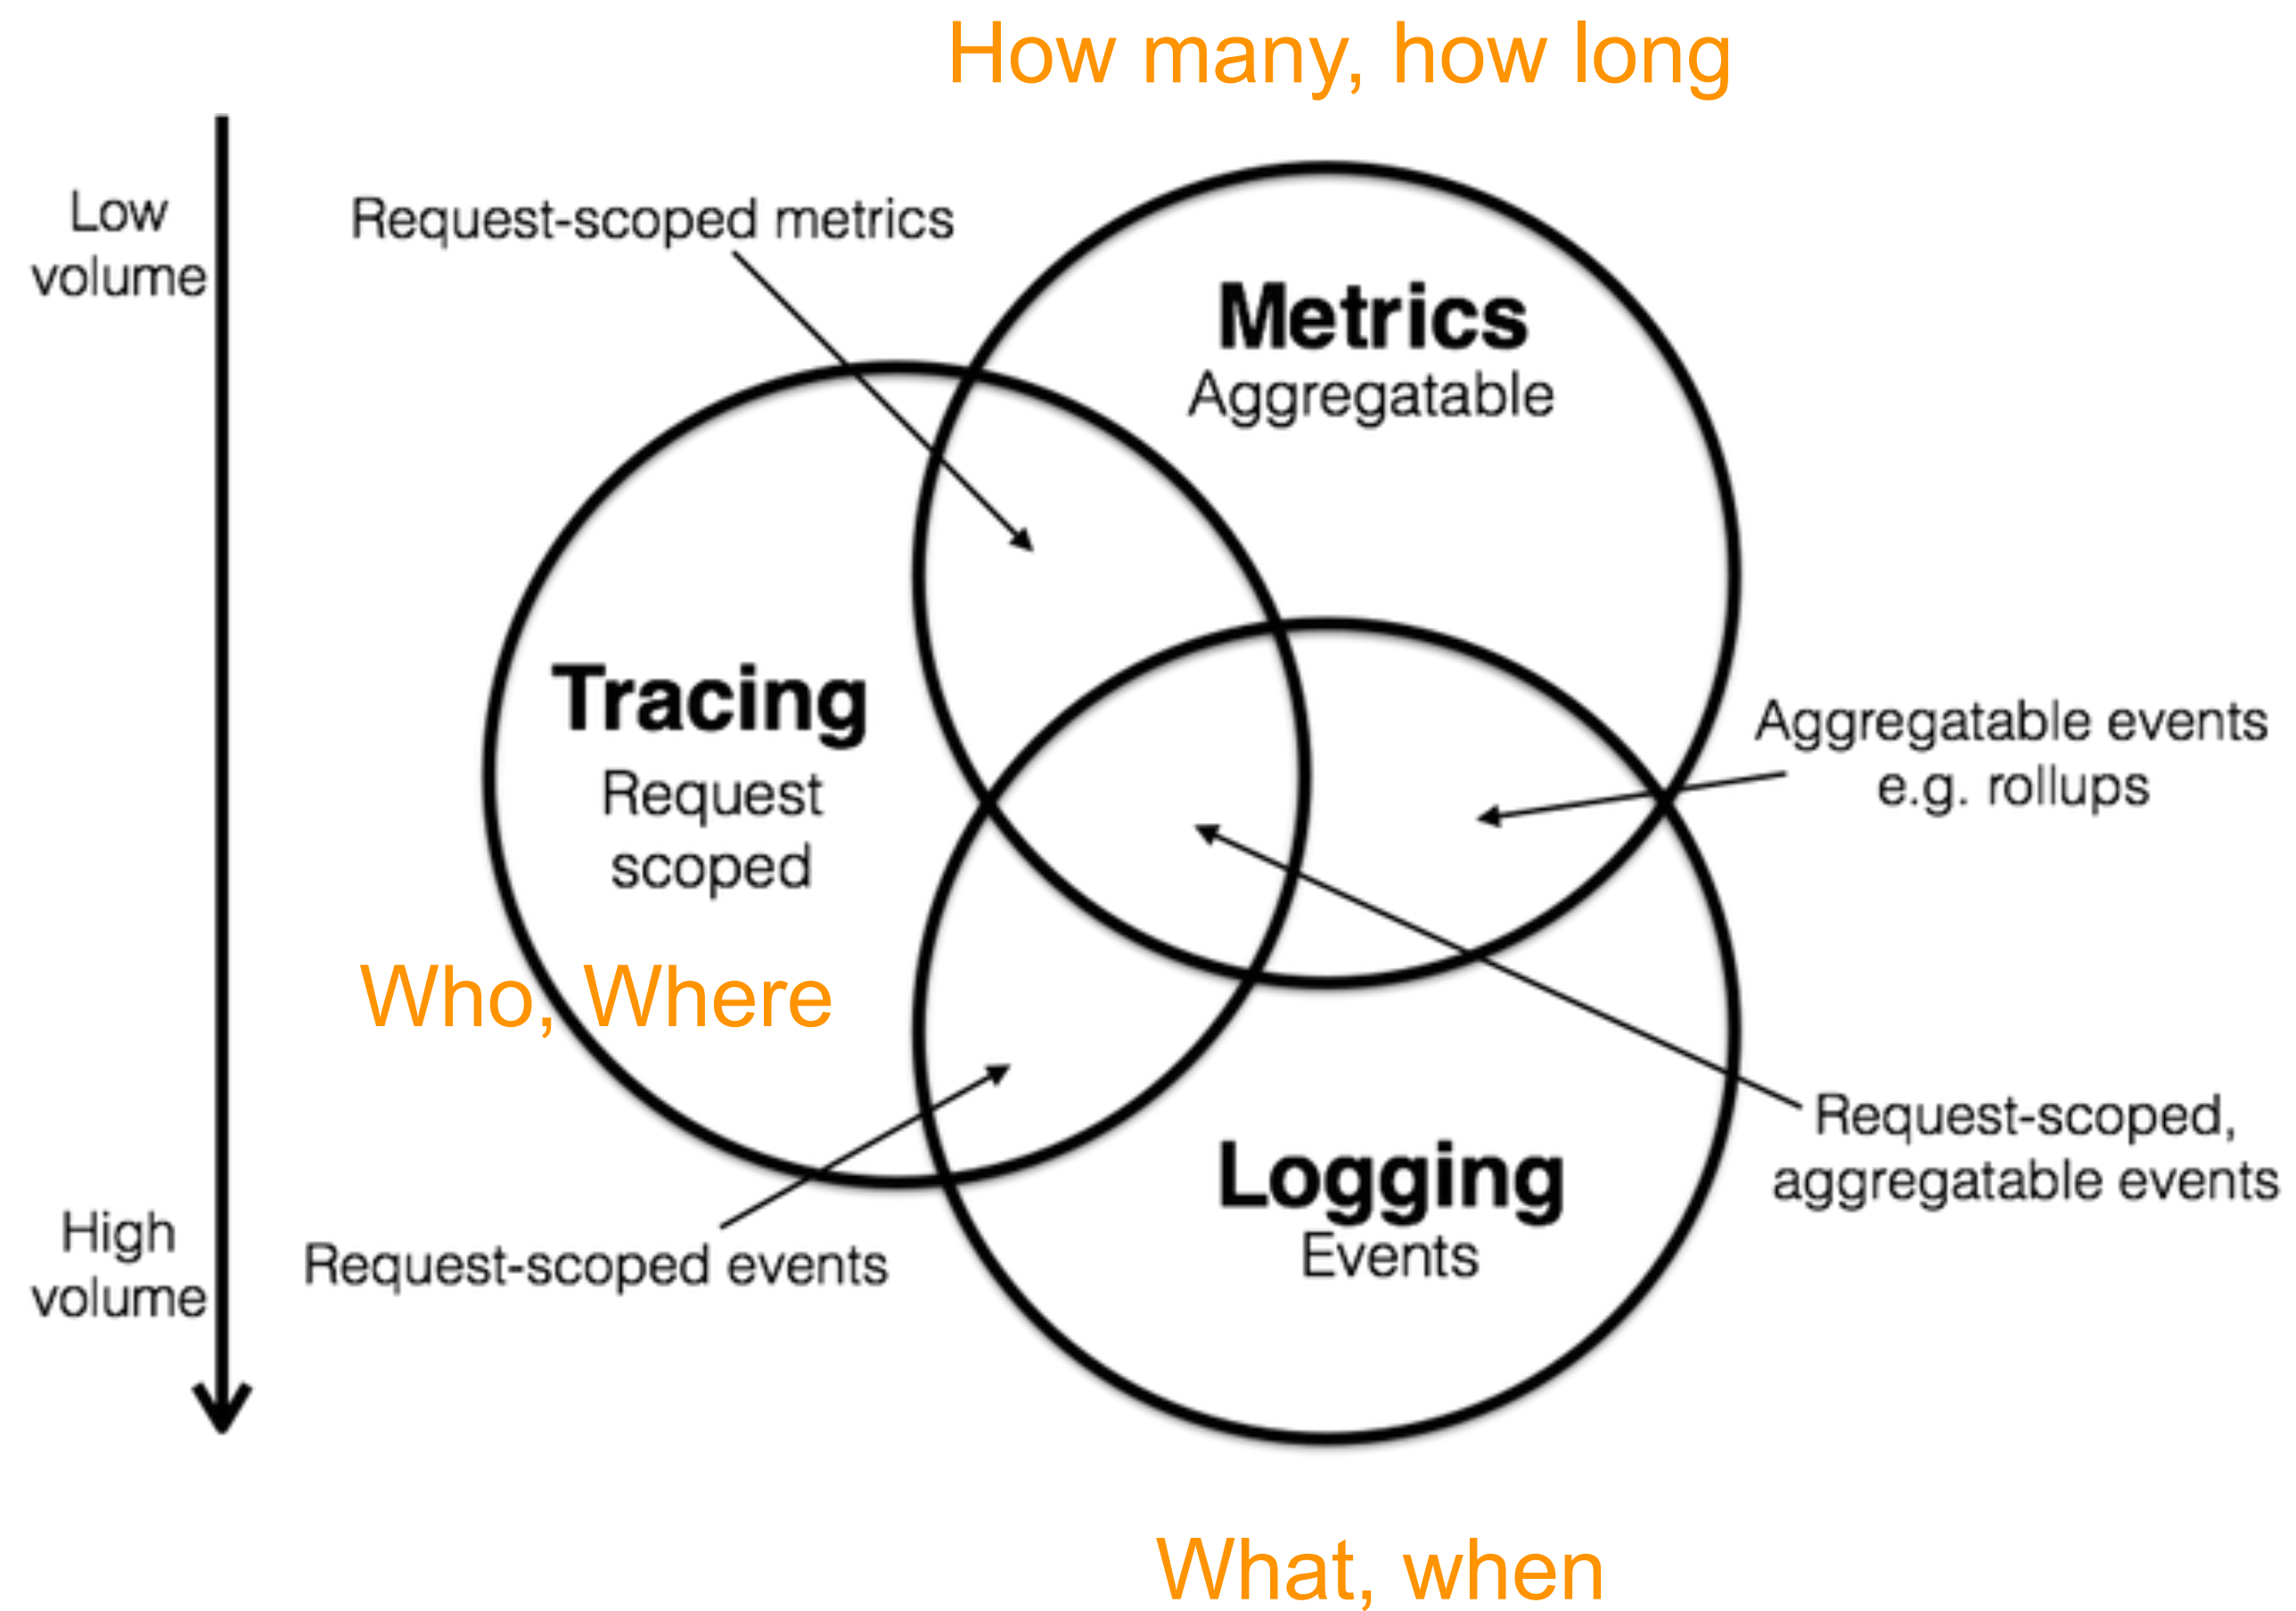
How many, how long

Low volume

Request-scoped metrics

Metrics
Aggregatable

Tracing
Request scoped

Aggregatable events e.g. rollups

Who, Where

Request-scoped, aggregatable events

High volume

Request-scoped events

Logging
Events

What, when